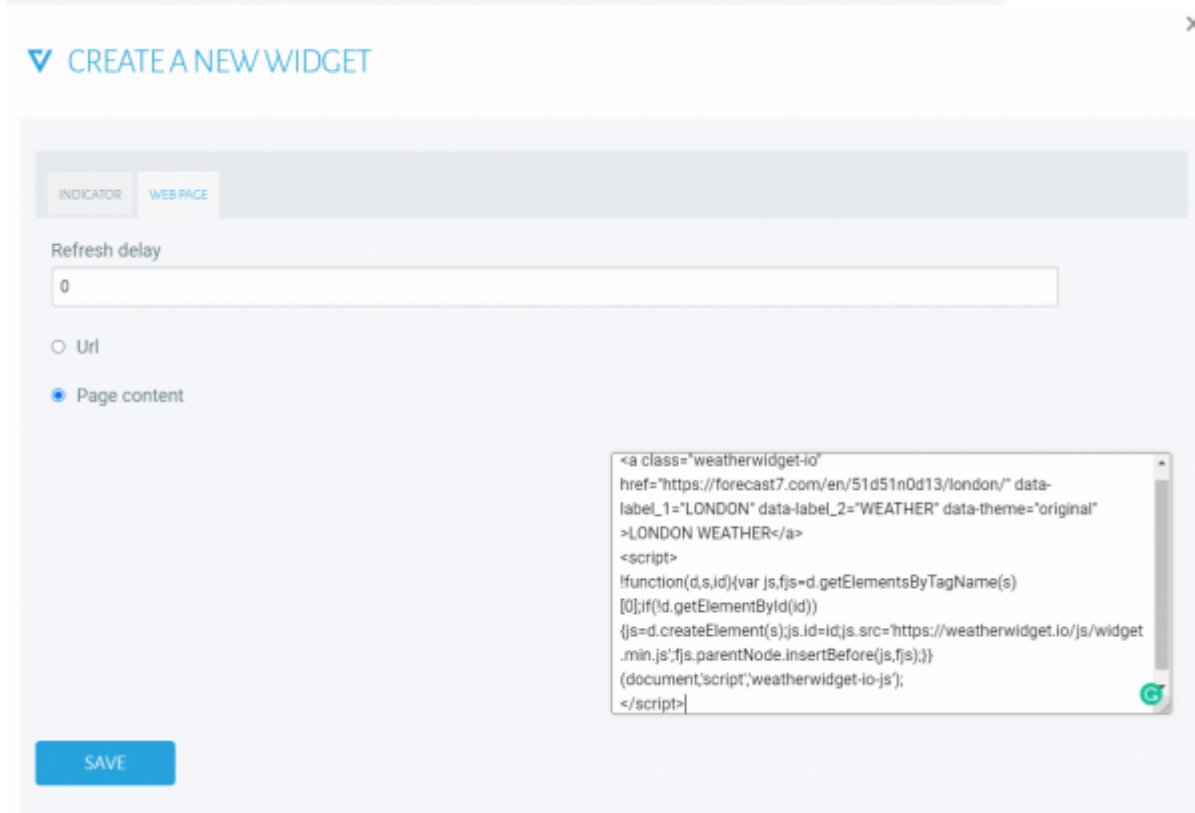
CREATE A NEW WIDGET

INDICATOR WEB PAGE

Refresh delay

0

Url

Page content

<a class="weatherwidget-io" href="https://forecast7.com/en/51d51n0d13/london/" data-label_1="LONDON" data-label_2="WEATHER" data-theme="original" >LONDON WEATHER</a>
<script>
!function(d,s,id){var js,fjs=d.getElementsByTagName(s)[0];if(!d.getElementById(id)){js=d.createElement(s);js.id=id;js.src='https://weatherwidget.io/js/widget.min.js';fjs.parentNode.insertBefore(js,fjs);}}(document,'script','weatherwidget-io-js');
</script>

SAVE